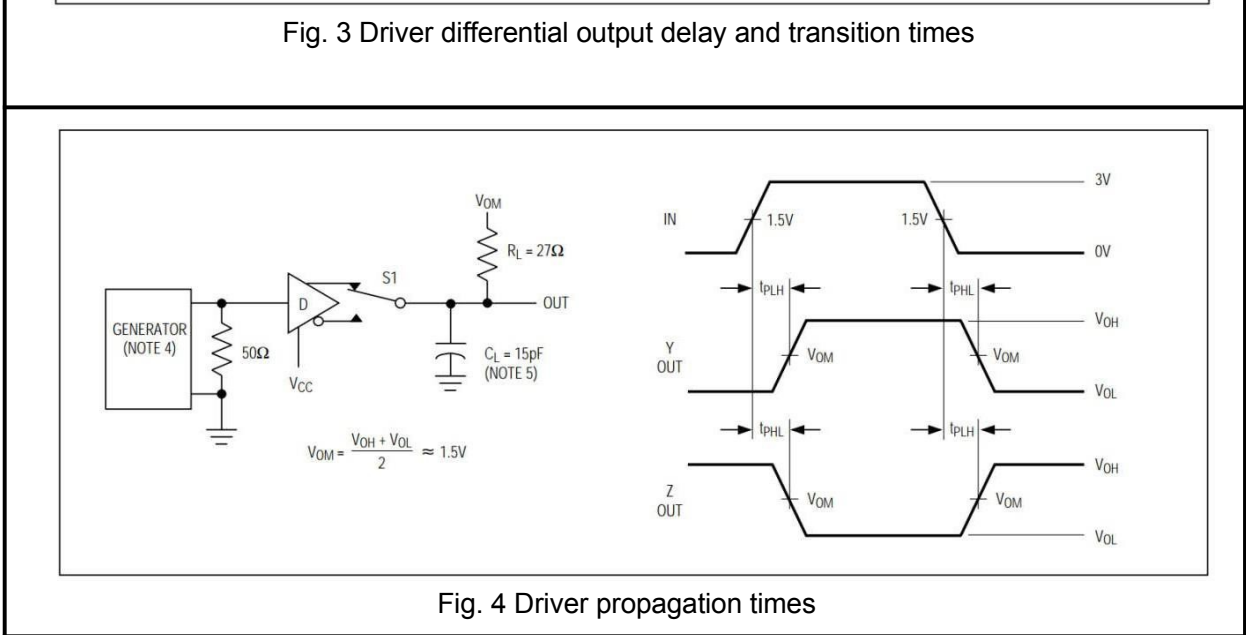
Fig. 3 Driver differential output delay and transition times

GENERATOR (NOTE 4)

$50\Omega$

D

$V_{CC}$

S1

$V_{OM}$

$R_L = 27\Omega$

OUT

$C_L = 15pF$ (NOTE 5)

$V_{OM} = \frac{V_{OH} + V_{OL}}{2} \approx 1.5V$

IN

1.5V

1.5V

3V

0V

$t_{PLH}$

$t_{PHL}$

Y OUT

$V_{OM}$

$V_{OM}$

$V_{OH}$

$V_{OL}$

$t_{PHL}$

$t_{PLH}$

Z OUT

$V_{OM}$

$V_{OM}$

$V_{OH}$

$V_{OL}$

Fig. 4 Driver propagation times